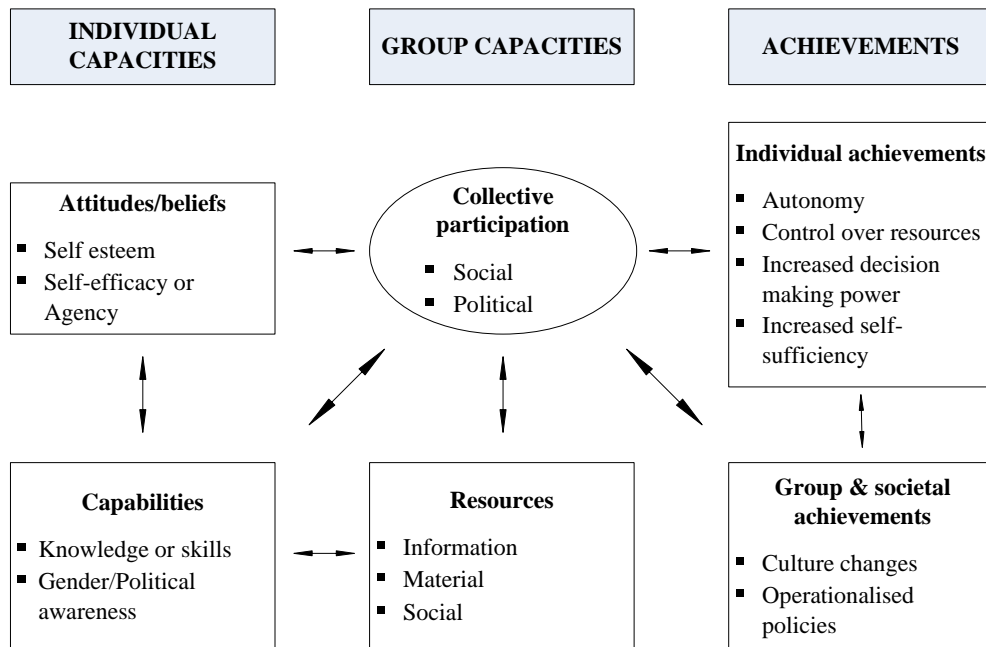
INDIVIDUAL CAPACITIES

GROUP CAPACITIES

ACHIEVEMENTS

Attitudes/beliefs
- Self esteem
- Self-efficacy or Agency

Collective participation
- Social
- Political

Individual achievements
- Autonomy
- Control over resources
- Increased decision making power
- Increased self-sufficiency

Capabilities
- Knowledge or skills
- Gender/Political awareness

Resources
- Information
- Material
- Social

Group & societal achievements
- Culture changes
- Operationalised policies